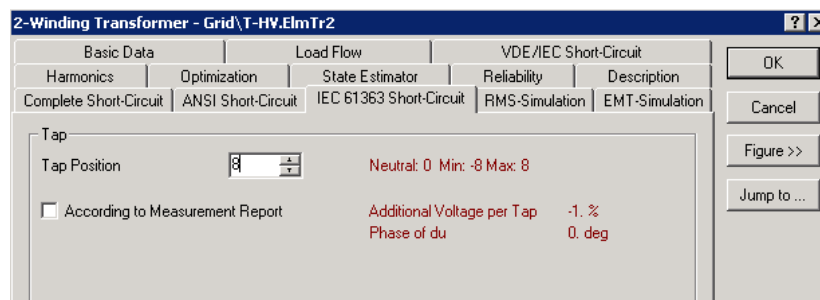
2-Winding Transformer - Grid\T-HV.ElmTr2

?

Basic Data | Load Flow | VDE/IEC Short-Circuit

Harmonics | Optimization | State Estimator | Reliability | Description

Complete Short-Circuit | ANSI Short-Circuit | IEC 61363 Short-Circuit | RMS-Simulation | EMT-Simulation

OK

Cancel

Figure >>

Jump to ...

Tap

Tap Position 8

Neutral: 0 Min: -8 Max: 8

According to Measurement Report

Additional Voltage per Tap -1. %

Phase of du 0. deg